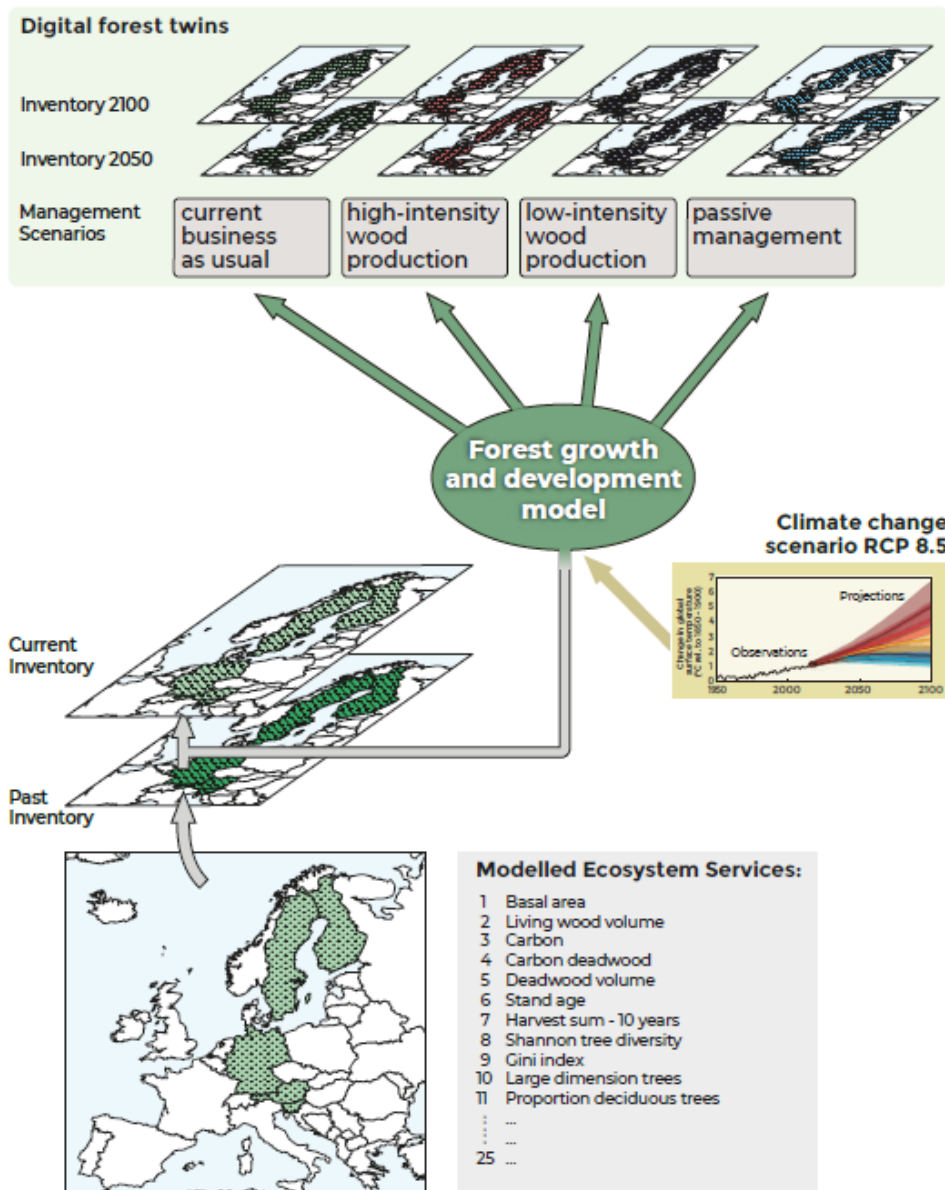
Digital forest twins

Inventory 2100

Inventory 2050

Management Scenarios

current business as usual

high-intensity wood production

low-intensity wood production

passive management

Forest growth and development model

Climate change scenario RCP 8.5

Change in global surface temperature (°C rel. to 1850–1900)

Projections

Observations

7
6
5
4
3
2
1
0

1950 2000 2050 2100

Current Inventory

Past Inventory

Modelled Ecosystem Services:

1 Basal area
2 Living wood volume
3 Carbon
4 Carbon deadwood
5 Deadwood volume
6 Stand age
7 Harvest sum - 10 years
8 Shannon tree diversity
9 Gini index
10 Large dimension trees
11 Proportion deciduous trees
...
...
25 ...